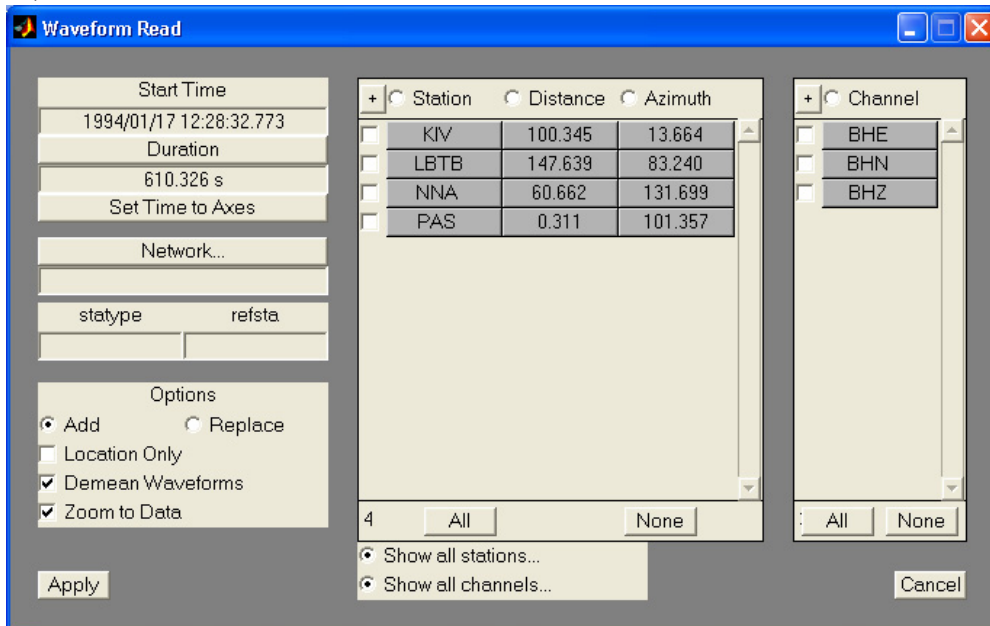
Waveform Read

Start Time
1994/01/17 12:28:32.773
Duration
610.326 s
Set Time to Axes

Network...

statype refsta

Options
Add Replace
Location Only
Demean Waveforms
Zoom to Data

Apply

+ Station Distance Azimuth

| | Station | Distance | Azimuth |
|---|---|---|---|
| | KIV | 100.345 | 13.664 |
| | LBTB | 147.639 | 83.240 |
| | NNA | 60.662 | 131.699 |
| | PAS | 0.311 | 101.357 |

4 All None

Show all stations...
Show all channels...

+ Channel

BHE
BHN
BHZ

All None

Cancel